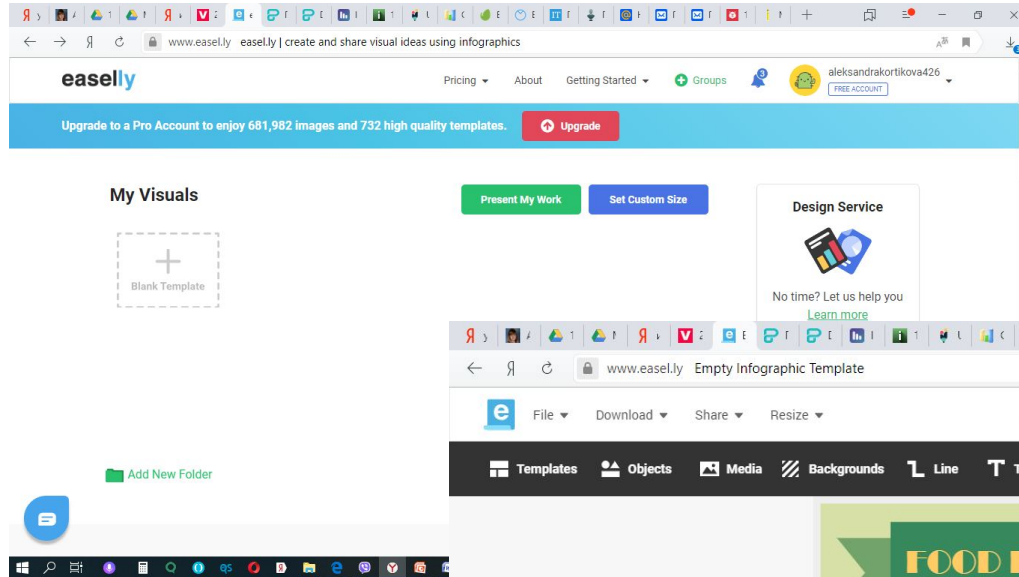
www.easel.ly easel.ly | create and share visual ideas using infographics

easelly

Pricing About Getting Started Groups

aleksandrakortikova426
FREE ACCOUNT

Upgrade to a Pro Account to enjoy 681,982 images and 732 high quality templates. Upgrade

My Visuals

Blank Template

Present My Work Set Custom Size

Design Service

No time? Let us help you
Learn more

Add New Folder

www.easel.ly Empty Infographic Template

File Download Share Resize

Templates Objects Media Backgrounds Line T

FOOD